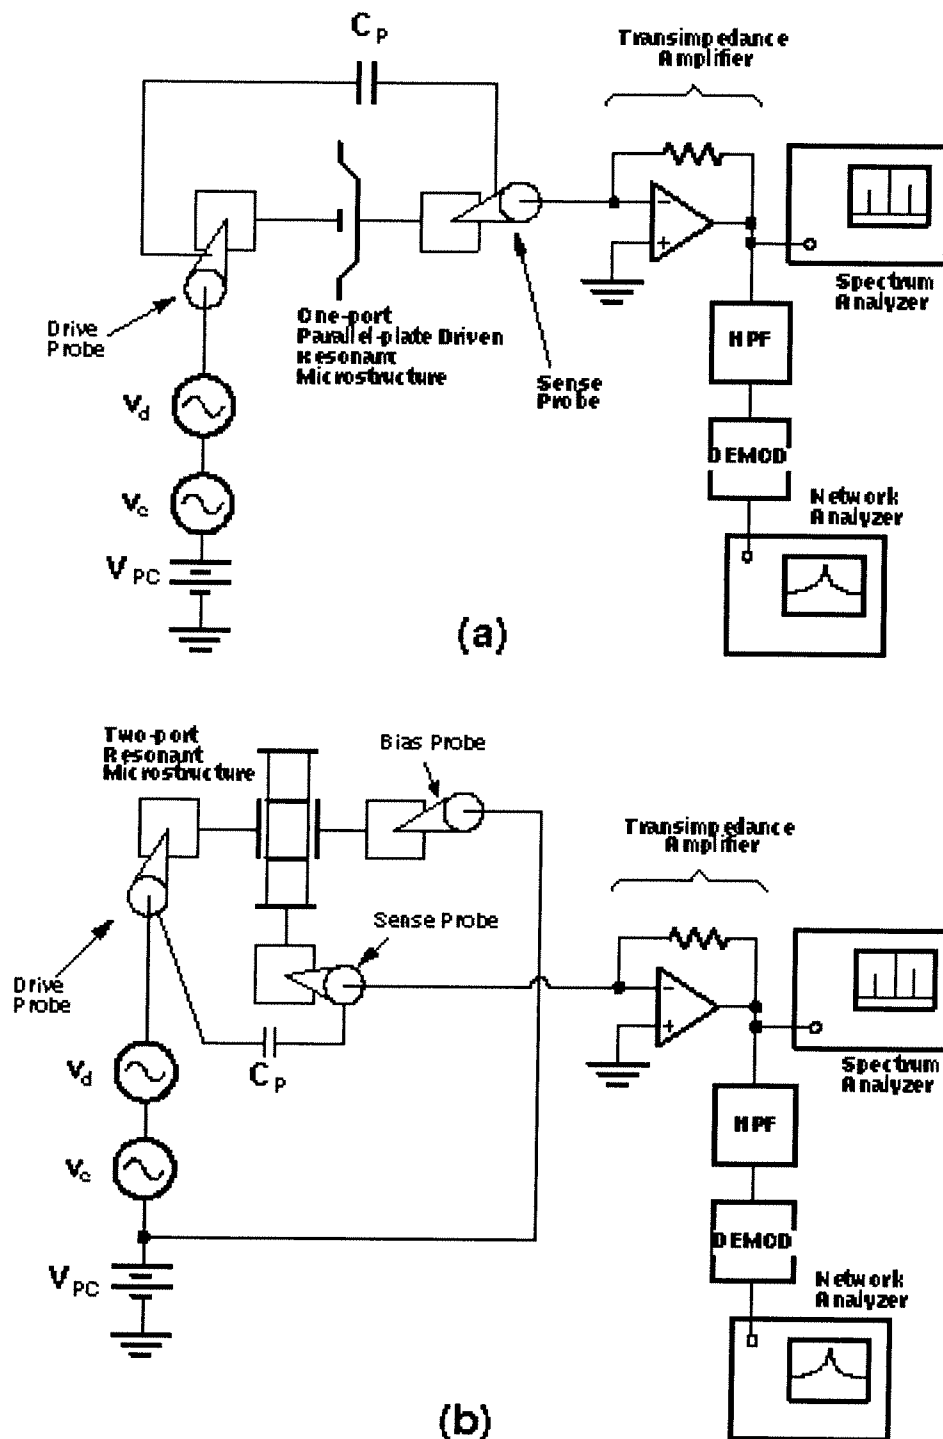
$C_P$

Transimpedance Amplifier

Drive Probe

One-port Parallel-plate Driven Resonant Microstructure

Sense Probe

Spectrum Analyzer

HPF

DEMOD

Network Analyzer

$V_d$

$V_c$

$V_{PC}$

(a)

Two-port Resonant Microstructure

Bias Probe

Transimpedance Amplifier

Sense Probe

Drive Probe

$C_P$

Spectrum Analyzer

HPF

DEMOD

Network Analyzer

$V_d$

$V_c$

$V_{PC}$

(b)